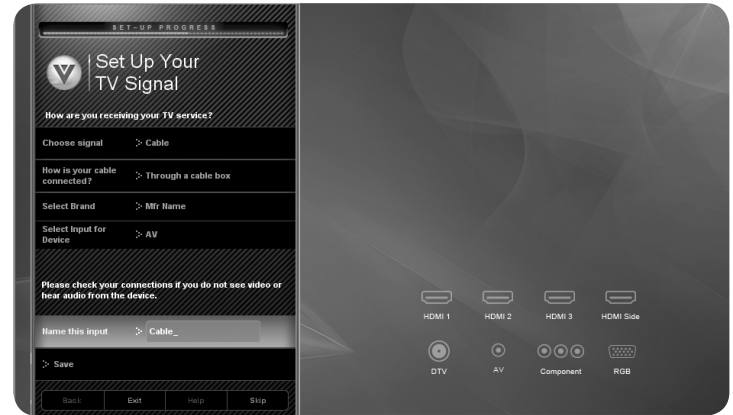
SET-UP PROGRESS

Set Up Your TV Signal

How are you receiving your TV service?

Choose signal
Cable

How is your cable connected?
Through a cable box

Select Brand
Mfr Name

Select Input for Device
AV

Please check your connections if you do not see video or hear audio from the device.

Name this input
Cable_

Save

Back
Exit
Help
Skip

HDMI 1
HDMI 2
HDMI 3
HDMI Side
DTV
AV
Component
RGB